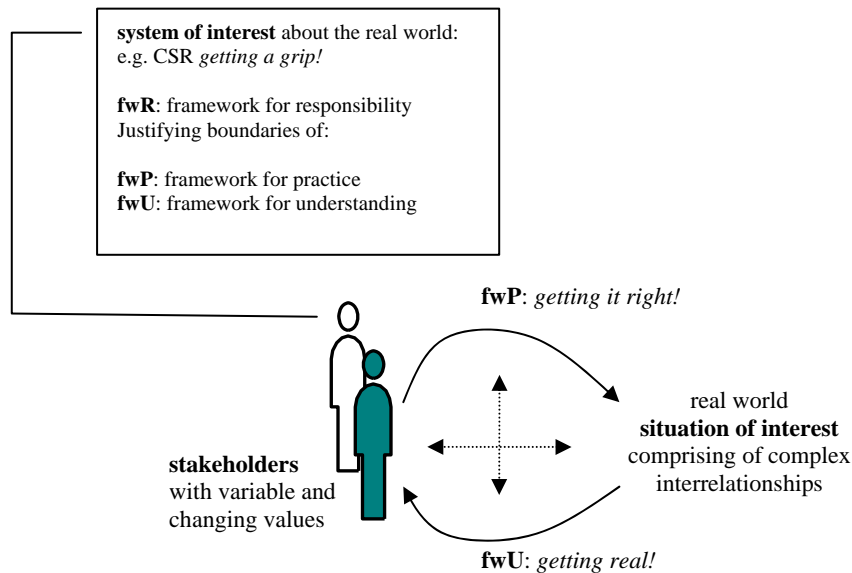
**system of interest** about the real world: e.g. CSR *getting a grip!*

**fwR**: framework for responsibility
Justifying boundaries of:

**fwP**: framework for practice
**fwU**: framework for understanding

**fwP**: *getting it right!*

real world
**situation of interest**
comprising of complex interrelationships

**stakeholders**
with variable and changing values

**fwU**: *getting real!*